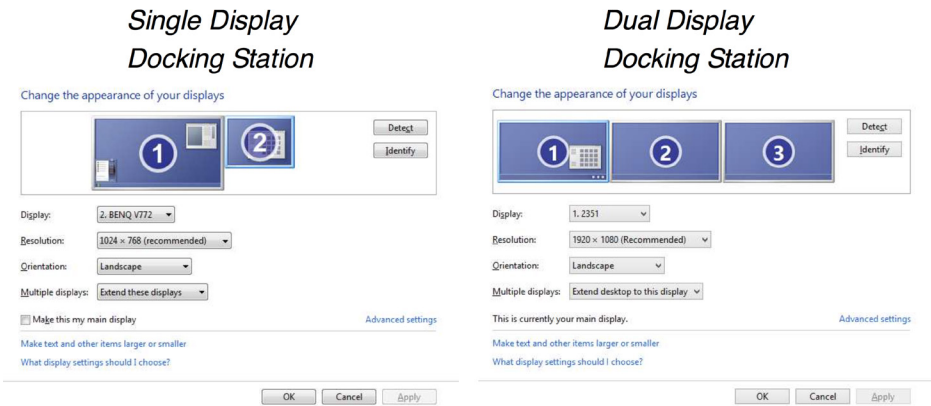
Single Display
Docking Station

Change the appearance of your displays

1
2

Detect
Identify

Display: 2. BENQ V772

Resolution: 1024 × 768 (recommended)

Orientation: Landscape

Multiple displays: Extend these displays

Make this my main display

Advanced settings

Make text and other items larger or smaller

What display settings should I choose?

OK Cancel Apply

Dual Display
Docking Station

Change the appearance of your displays

1
2
3

Detect
Identify

Display: 1. 2351

Resolution: 1920 × 1080 (Recommended)

Orientation: Landscape

Multiple displays: Extend desktop to this display

This is currently your main display.

Advanced settings

Make text and other items larger or smaller

What display settings should I choose?

OK Cancel Apply